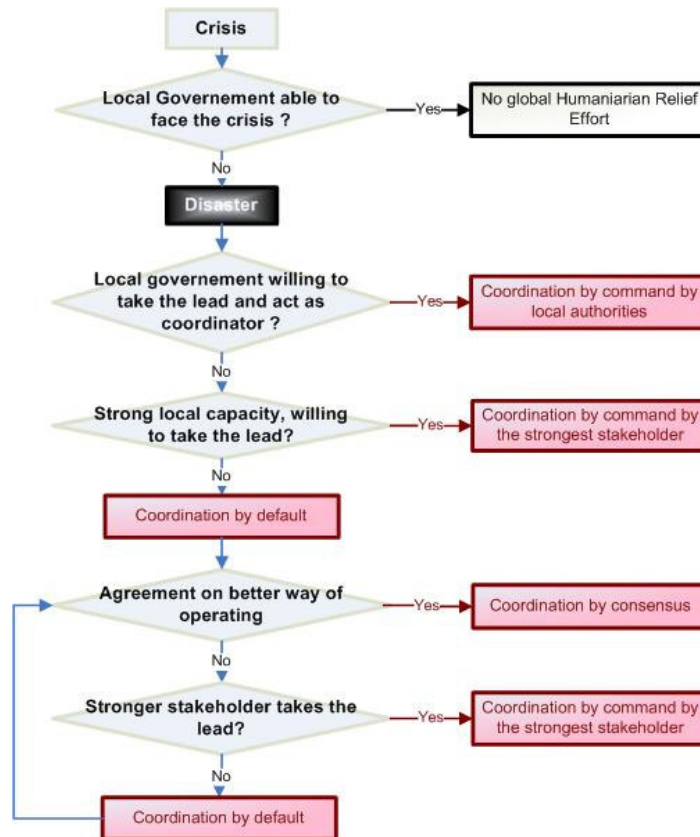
Crisis

Local Governement able to face the crisis ?

Yes

No global Humaniarian Relief Effort

No

Disaster

Local governement willing to take the lead and act as coordinator ?

Yes

Coordination by command by local authorities

No

Strong local capacity, willing to take the lead?

Yes

Coordination by command by the strongest stakeholder

No

Coordination by default

Agreement on better way of operating

Yes

Coordination by consensus

No

Stronger stakeholder takes the lead?

Yes

Coordination by command by the strongest stakeholder

No

Coordination by default